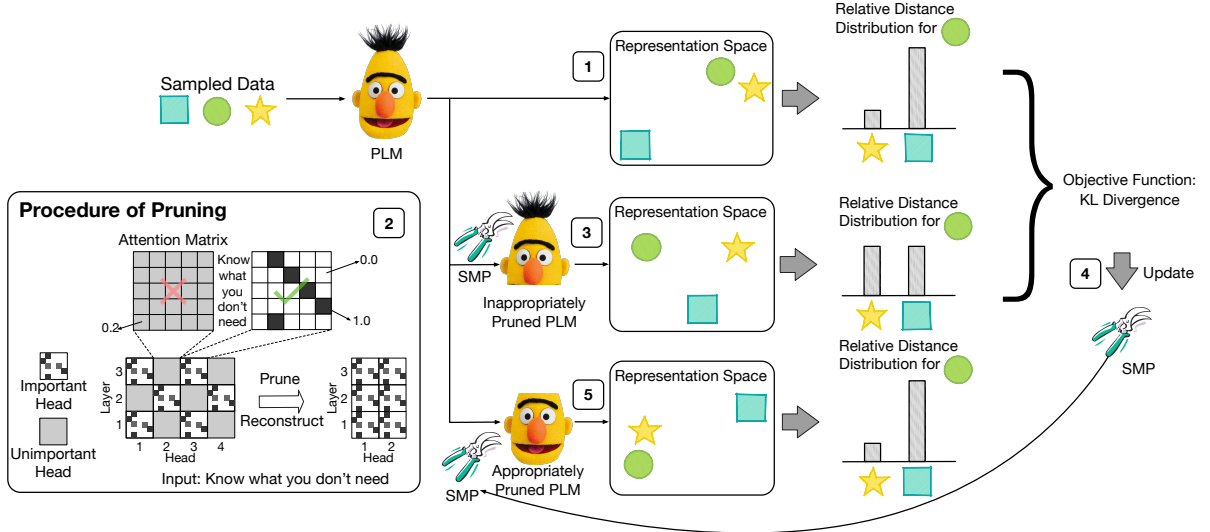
Sampled Data

PLM

1

Representation Space

Relative Distance Distribution for

Procedure of Pruning

2

Attention Matrix

Know what you don't need

0.0

1.0

0.2

SMP

3

Representation Space

Inappropriately Pruned PLM

Relative Distance Distribution for

Objective Function: KL Divergence

4

Update

Important Head

Unimportant Head

Layer

3
2
1

1 2 3 4
Head

Prune

Reconstruct

Layer

3
2
1

1 2
Head

Input: Know what you don't need

5

Representation Space

Appropriately Pruned PLM

SMP

Relative Distance Distribution for

SMP